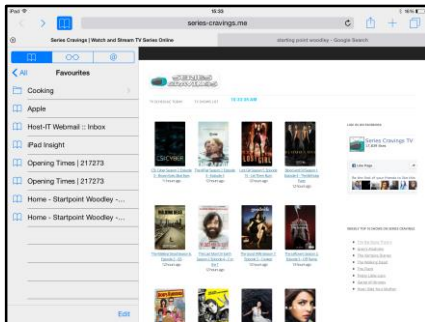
iPad
15:35
series-cravings.me
Series Cravings | Watch and Stream TV Series Online
starting point woodley - Google Search
All
Favourites
Cooking
Apple
Host-IT Webmail :: Inbox
iPad Insight
Opening Times | 217273
Opening Times | 217273
Home - Startpoint Woodley -...
Home - Startpoint Woodley -...
Edit
Series Cravings TV
Like Page